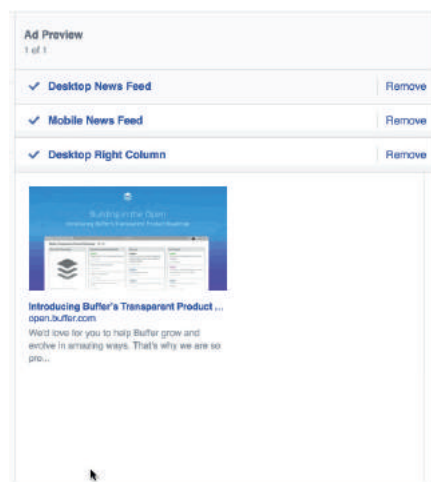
Ad Preview
1 of 1

✓ Desktop News Feed | Remove

✓ Mobile News Feed | Remove

✓ Desktop Right Column | Remove

Building in the Open
Introducing Buffer's Transparent Product Roadmap

Introducing Buffer's Transparent Product ...
open.buffer.com
We'd love for you to help Buffer grow and evolve in amazing ways. That's why we are so pro...